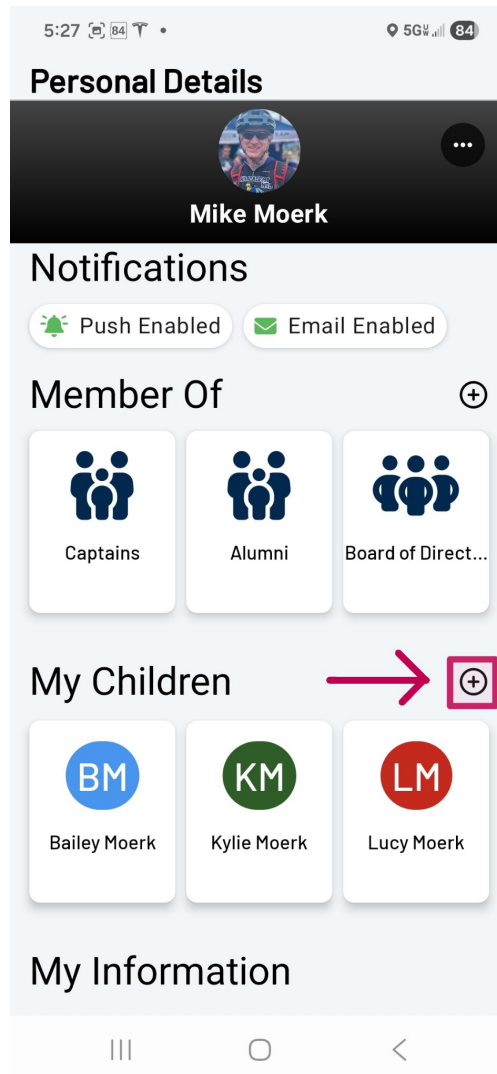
5:27 84 5G 84

Personal Details

Mike Moerk

Notifications

Push Enabled

Email Enabled

Member Of

Captains

Alumni

Board of Direct...

My Children

BM
Bailey Moerk

KM
Kylie Moerk

LM
Lucy Moerk

My Information